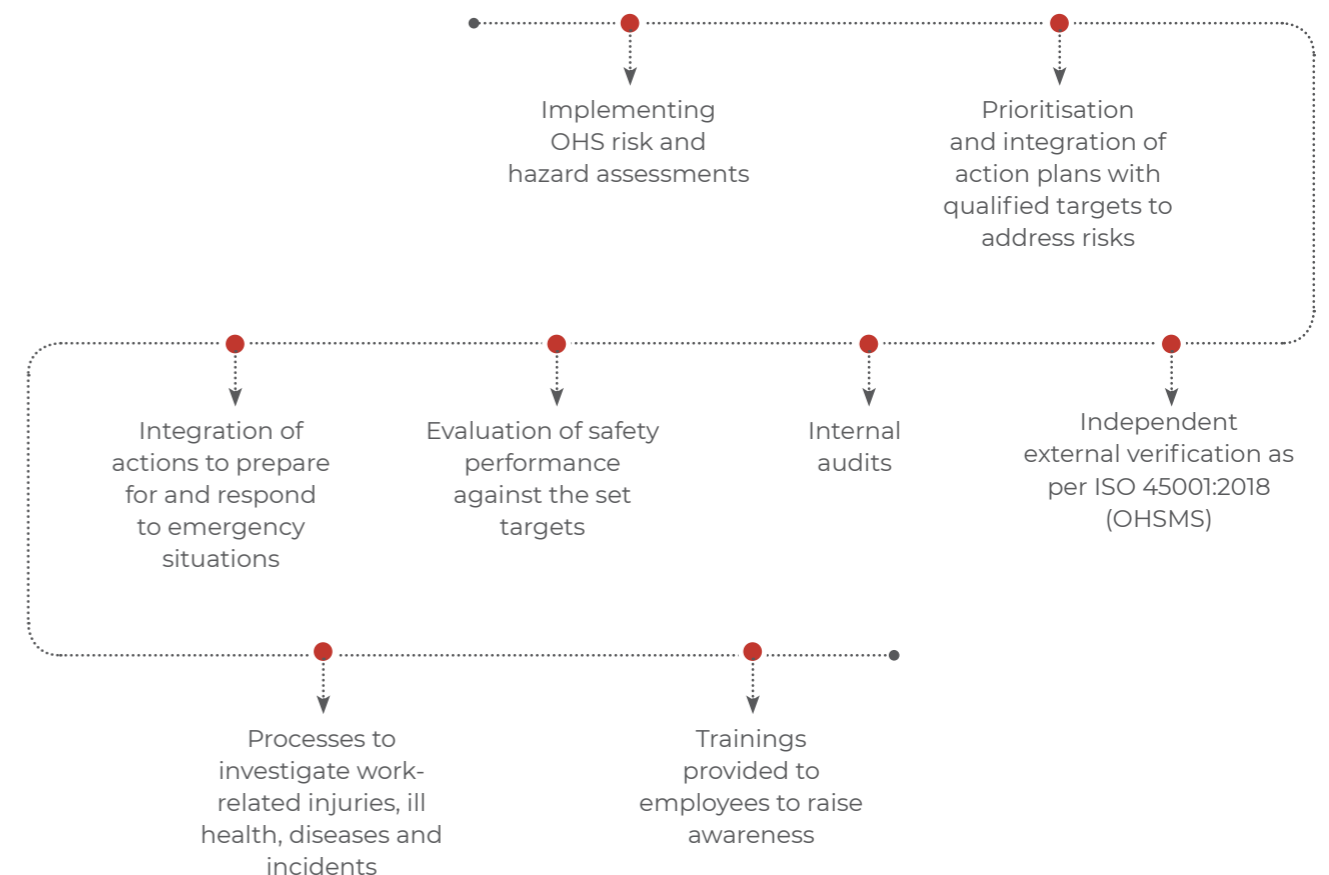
Implementing OHS risk and hazard assessments

Prioritisation and integration of action plans with qualified targets to address risks

Independent external verification as per ISO 45001:2018 (OHSMS)

Internal audits

Evaluation of safety performance against the set targets

Integration of actions to prepare for and respond to emergency situations

Processes to investigate work-related injuries, ill health, diseases and incidents

Trainings provided to employees to raise awareness